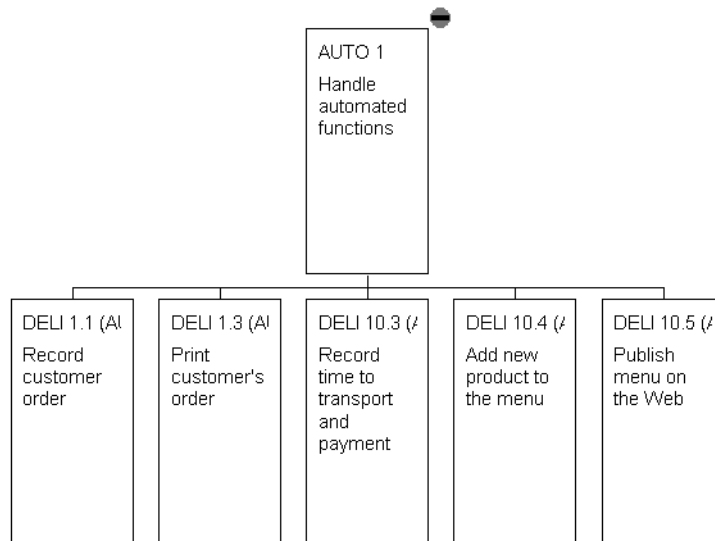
AUTO 1

Handle automated functions

DELI 1.1 (AU

Record customer order

DELI 1.3 (AU

Print customer's order

DELI 10.3 (A

Record time to transport and payment

DELI 10.4 (A

Add new product to the menu

DELI 10.5 (A

Publish menu on the Web